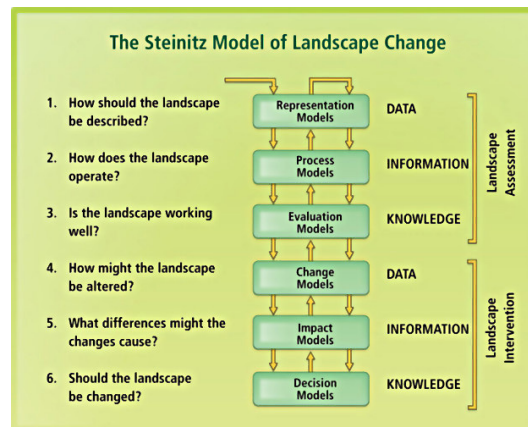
The Steinitz Model of Landscape Change

1. How should the landscape be described?

Representation Models

DATA

2. How does the landscape operate?

Process Models

INFORMATION

3. Is the landscape working well?

Evaluation Models

KNOWLEDGE

Landscape Assessment

4. How might the landscape be altered?

Change Models

DATA

5. What differences might the changes cause?

Impact Models

INFORMATION

6. Should the landscape be changed?

Decision Models

KNOWLEDGE

Landscape Intervention